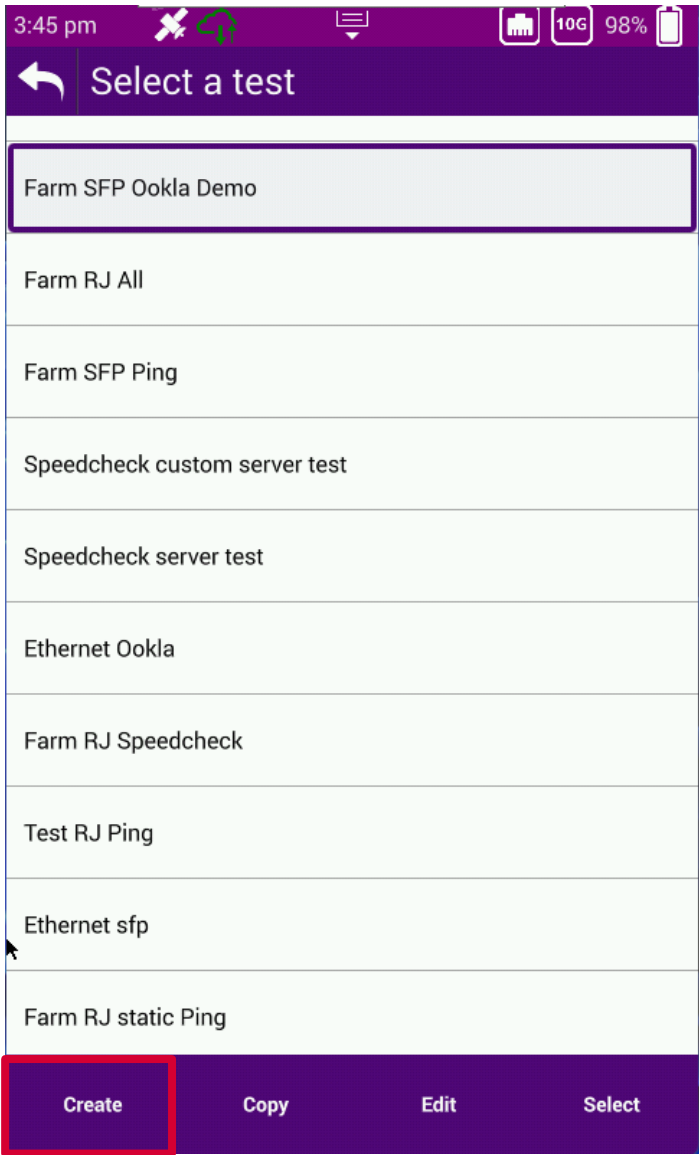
3:45 pm 10G 98%

Select a test

Farm SFP Ookla Demo

Farm RJ All

Farm SFP Ping

Speedcheck custom server test

Speedcheck server test

Ethernet Ookla

Farm RJ Speedcheck

Test RJ Ping

Ethernet sfp

Farm RJ static Ping

Create Copy Edit Select